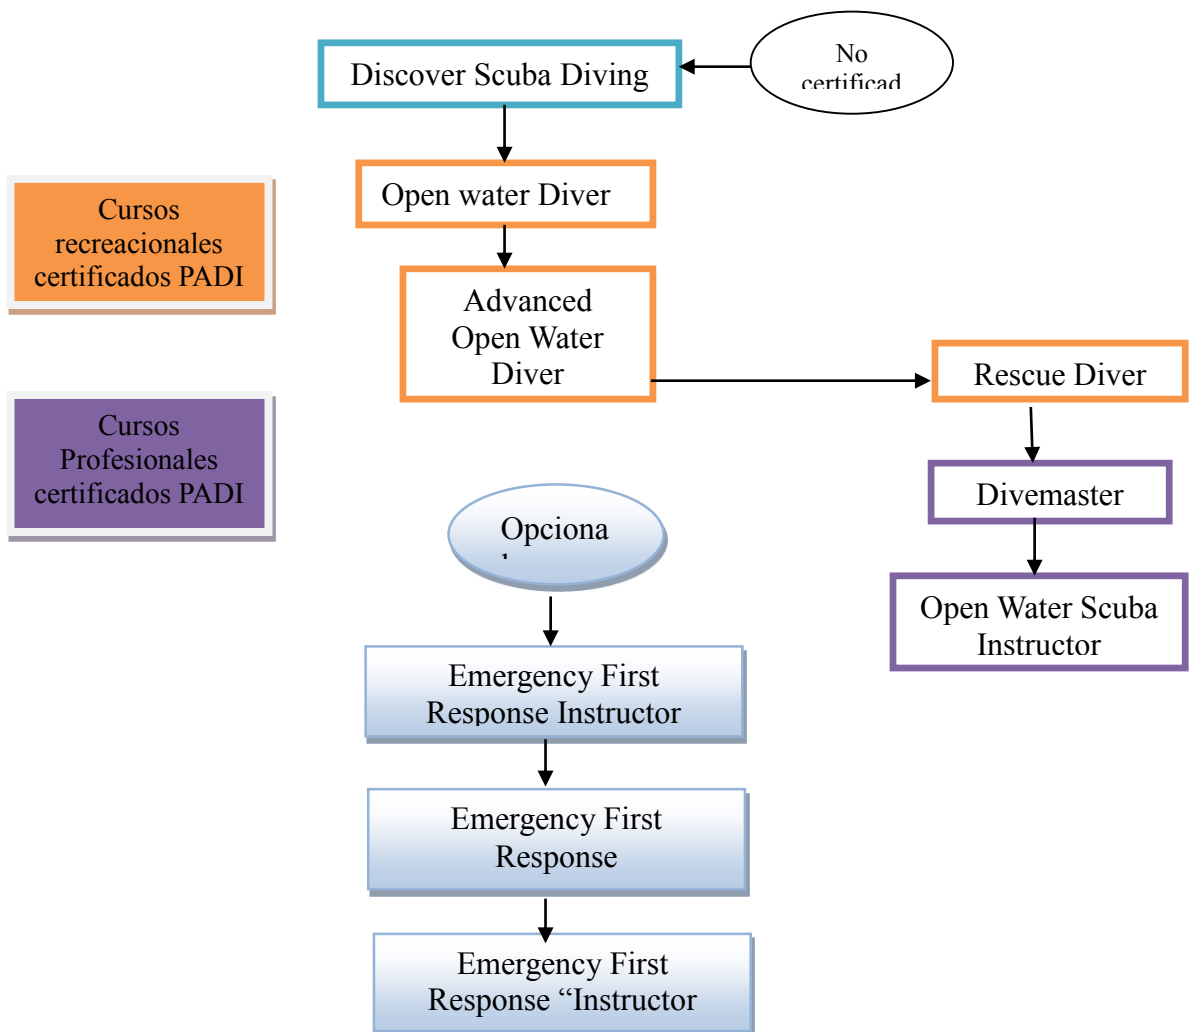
Discover Scuba Diving

No certificad

Cursos recreacionales certificados PADI

Open water Diver

Advanced Open Water Diver

Rescue Diver

Cursos Profesionales certificados PADI

Divemaster

Opciona l

Open Water Scuba Instructor

Emergency First Response Instructor

Emergency First Response

Emergency First Response "Instructor